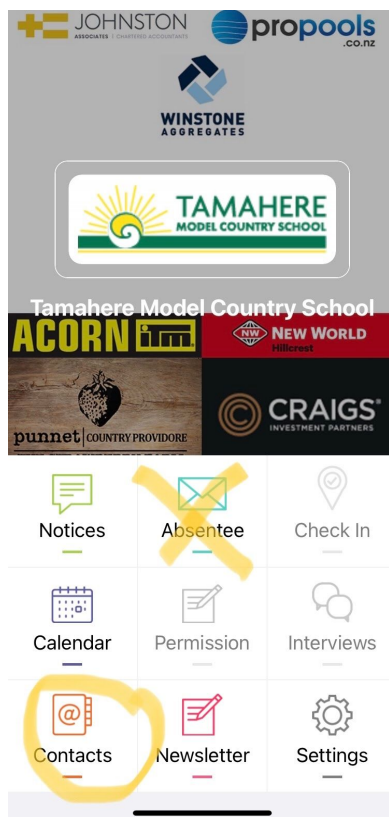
JOHNSTON
ASSOCIATES | CHARTERED ACCOUNTANTS

propools
.co.nz

WINSTONE
AGGREGATES

TAMAHERE
MODEL COUNTRY SCHOOL

Tamahere Model Country School

ACORN itm

NW NEW WORLD
Hillcrest

punnet | COUNTRY PROVIDORE

CRAIGS
INVESTMENT PARTNERS

Notices

Absentee

Check In

Calendar

Permission

Interviews

Contacts

Newsletter

Settings